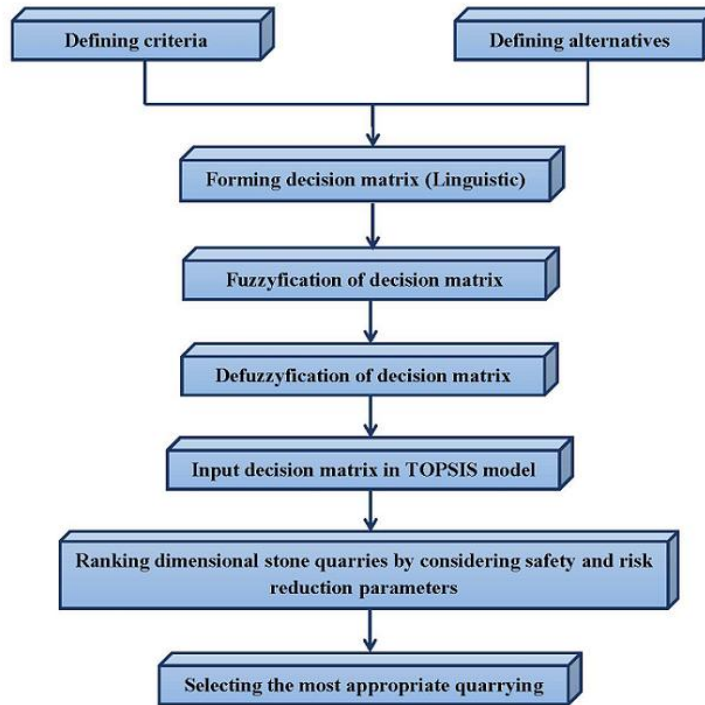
Defining criteria

Defining alternatives

Forming decision matrix (Linguistic)

Fuzzyfication of decision matrix

Defuzzyfication of decision matrix

Input decision matrix in TOPSIS model

Ranking dimensional stone quarries by considering safety and risk reduction parameters

Selecting the most appropriate quarrying